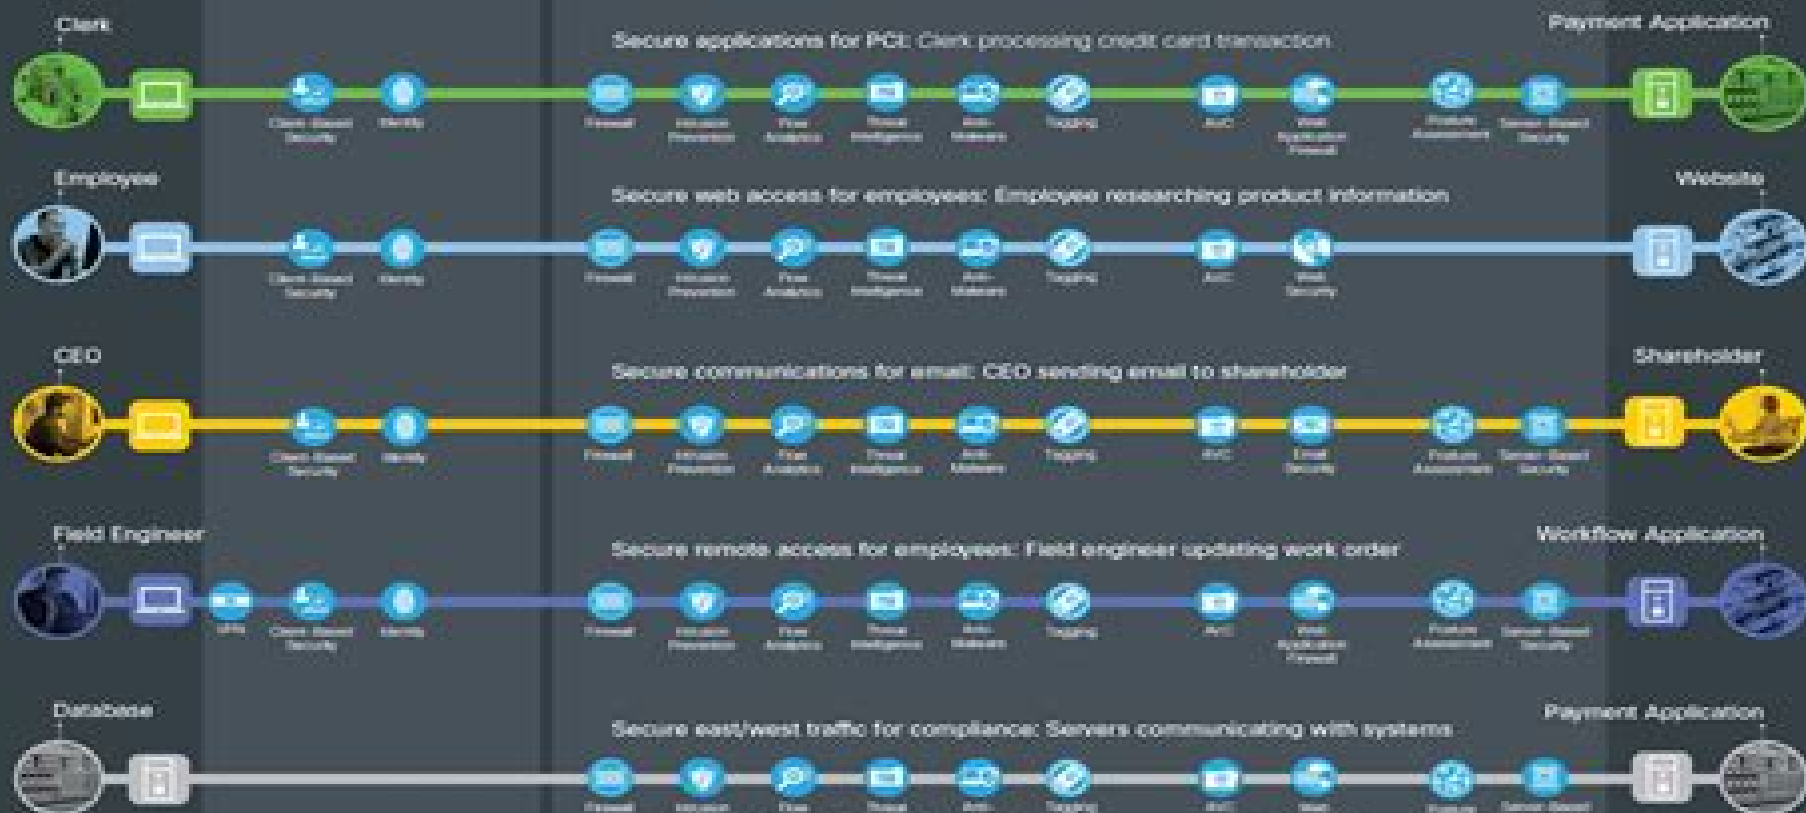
Clerk

Secure applications for PCI: Clerk processing credit card transaction

Payment Application

Client-Based Security
Identity
Firewall
Intrusion Prevention
Flow Analytics
Threat Intelligence
Anti-Malware
Tagging
AVC
Web Application Firewall
Posture Assessment
Server-Based Security

Employee

Secure web access for employees: Employee researching product information

Website

Client-Based Security
Identity
Firewall
Intrusion Prevention
Flow Analytics
Threat Intelligence
Anti-Malware
Tagging
AVC
Web Security

CEO

Secure communications for email: CEO sending email to shareholder

Shareholder

Client-Based Security
Identity
Firewall
Intrusion Prevention
Flow Analytics
Threat Intelligence
Anti-Malware
Tagging
AVC
Email Security
Posture Assessment
Server-Based Security

Field Engineer

Secure remote access for employees: Field engineer updating work order

Workflow Application

VPN
Client-Based Security
Identity
Firewall
Intrusion Prevention
Flow Analytics
Threat Intelligence
Anti-Malware
Tagging
AVC
Web Application Firewall
Posture Assessment
Server-Based Security

Database

Secure east/west traffic for compliance: Servers communicating with systems

Payment Application

Firewall
Intrusion
Flow
Threat
Anti-
Tagging
AVC
Web
Posture
Server-Based